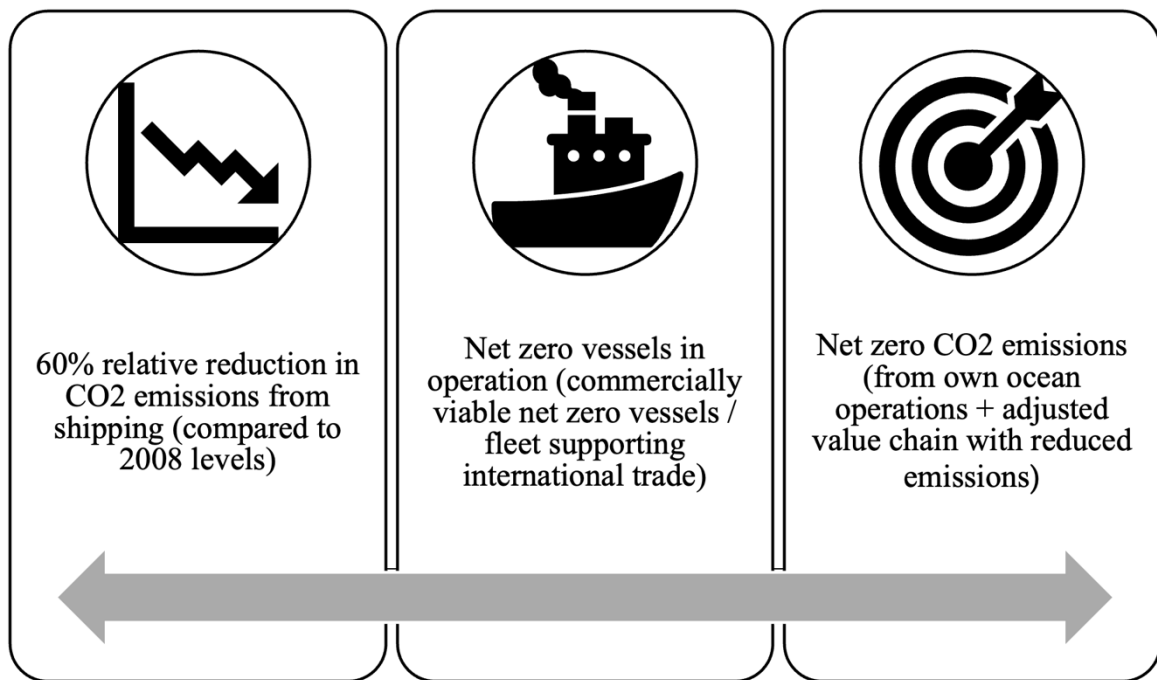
60% relative reduction in CO2 emissions from shipping (compared to 2008 levels)

Net zero vessels in operation (commercially viable net zero vessels / fleet supporting international trade)

Net zero CO2 emissions (from own ocean operations + adjusted value chain with reduced emissions)